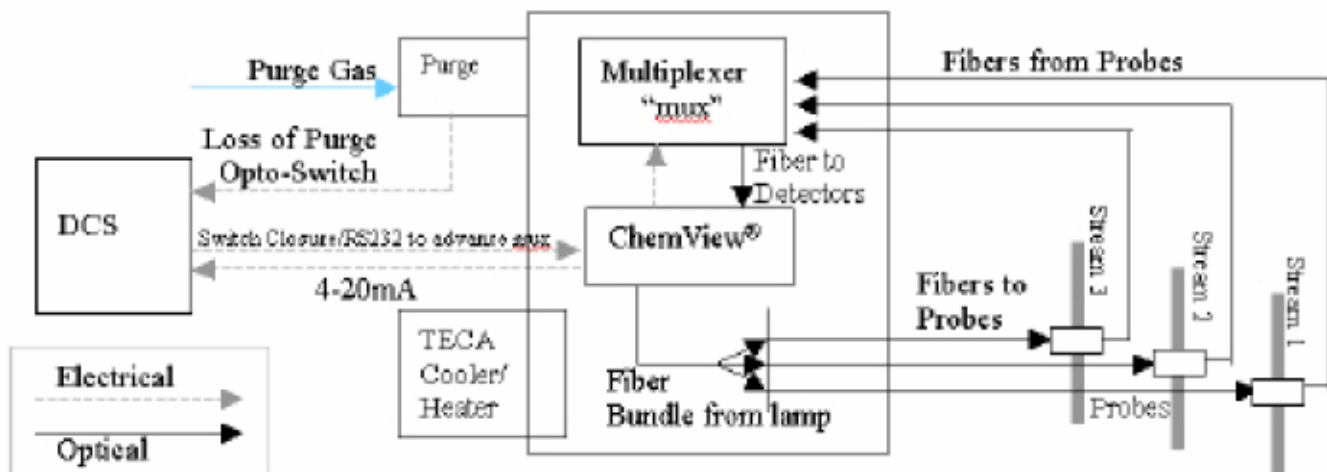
Purge Gas

Purge

Multiplexer "mux"

Fibers from Probes

Loss of Purge Opto-Switch

Fiber to Detectors

DCS

Switch Closure/RS232 to advance mux

ChemView®

Stream 3

Stream 2

Stream 1

4-20mA

Fibers to Probes

TECA Cooler/ Heater

Fiber Bundle from lamp

Probes

Electrical

Optical